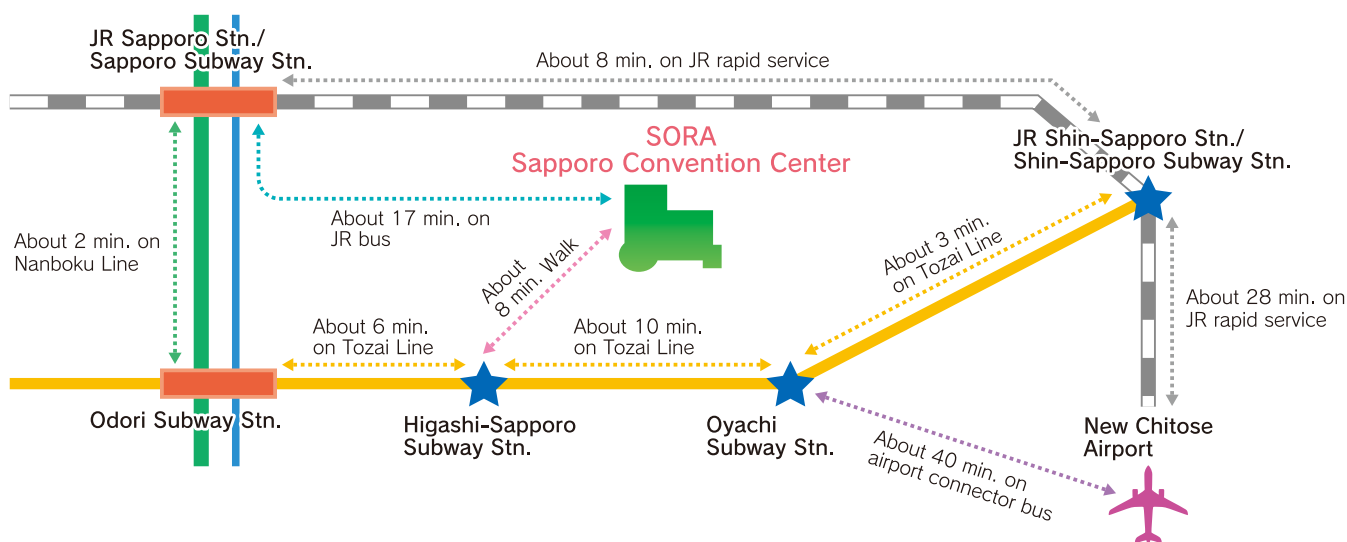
JR Sapporo Stn./
Sapporo Subway Stn.

About 8 min. on JR rapid service

SORA
Sapporo Convention Center

JR Shin-Sapporo Stn./
Shin-Sapporo Subway Stn.

About 17 min. on
JR bus

About 2 min. on
Nanboku Line

About
8 min. Walk

About 3 min.
on Tozai Line

About 28 min. on
JR rapid service

About 6 min.
on Tozai Line

About 10 min.
on Tozai Line

Odori Subway Stn.

Higashi-Sapporo
Subway Stn.

Oyachi
Subway Stn.

New Chitose
Airport

About 40 min. on
airport connector bus